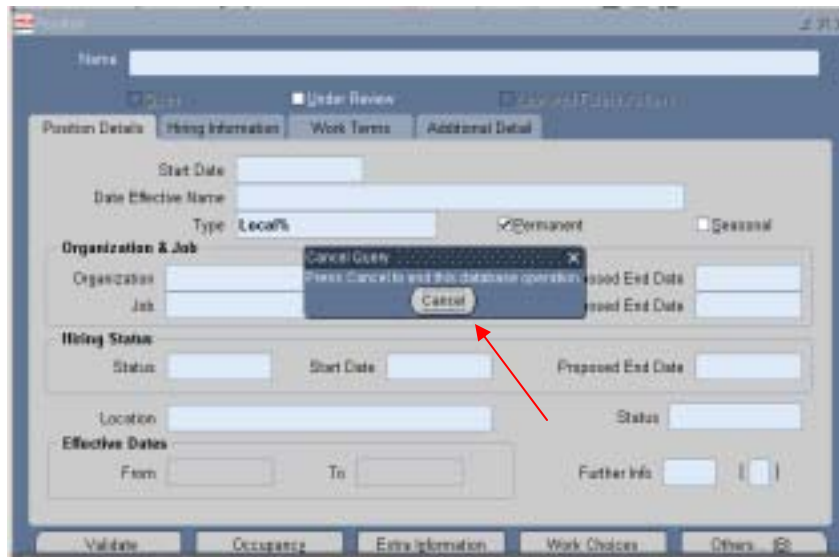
Position

Name

Under Review

Position Details | Hiring Information | Work Terms | Additional Detail

Start Date

Date Effective Name

Type Local%

Permanent

Seasonal

Organization & Job

Organization

Job

Cancel Query

Press Cancel to end this database operation.

Cancel

posed End Date

posed End Date

Hiring Status

Status

Start Date

Proposed End Date

Location

Status

Effective Dates

From

To

Further Info

Validate

Occupancy

Extra Information

Work Choices

Others